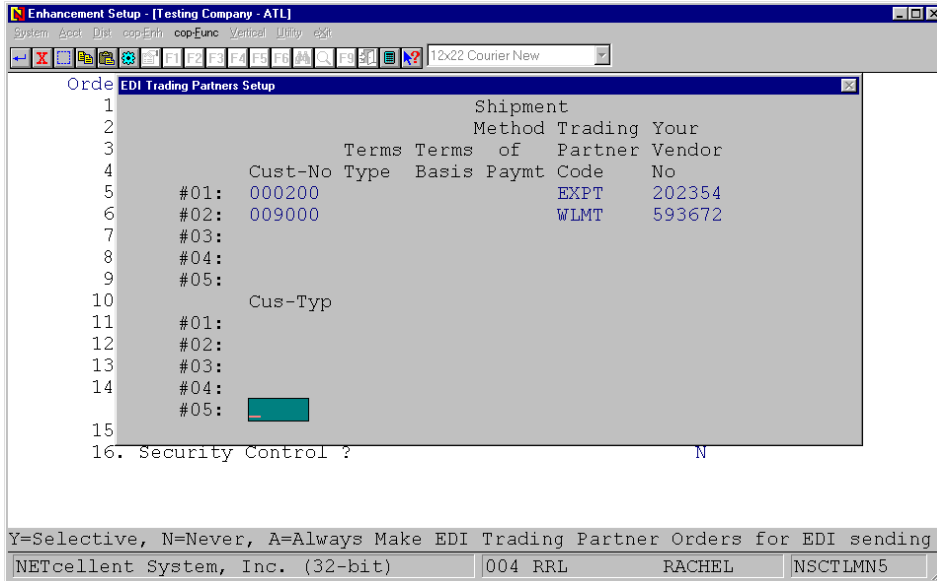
Enhancement Setup - [Testing Company - ATL]
System Acct Dist cop-Enh cop-Func Vertical Utility eXit
F1 F2 F3 F4 F5 F6 F9 12x22 Courier New

Orde EDI Trading Partners Setup

| | | | | | Shipment | | |
|---|---|---|---|---|---|---|---|
| 1 | | | | | | | |
| 2 | | | | | Method | Trading | Your |
| 3 | | | Terms | Terms | of | Partner | Vendor |
| 4 | | Cust-No | Type | Basis | Paymt | Code | No |
| 5 | #01: | 000200 | | | | EXPT | 202354 |
| 6 | #02: | 009000 | | | | WLMT | 593672 |
| 7 | #03: | | | | | | |
| 8 | #04: | | | | | | |
| 9 | #05: | | | | | | |
| 10 | | Cus-Typ | | | | | |
| 11 | #01: | | | | | | |
| 12 | #02: | | | | | | |
| 13 | #03: | | | | | | |
| 14 | #04: | | | | | | |
| | #05: | | | | | | |
| 15 | | | | | | | |

16. Security Control ? N

Y=Selective, N=Never, A=Always Make EDI Trading Partner Orders for EDI sending
NETcellent System, Inc. (32-bit) | 004 RRL | RACHEL | NSCTLMN5